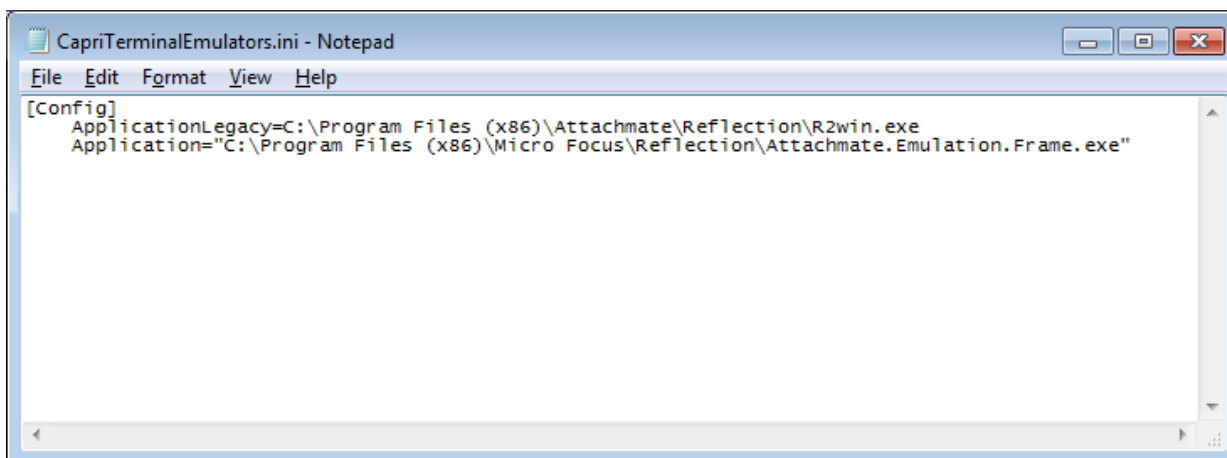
CapriTerminalEmulators.ini - Notepad

File Edit Format View Help

[Config]
ApplicationLegacy=C:\Program Files (x86)\Attachmate\Reflection\R2win.exe
Application="C:\Program Files (x86)\Micro Focus\Reflection\Attachmate.Emulation.Frame.exe"